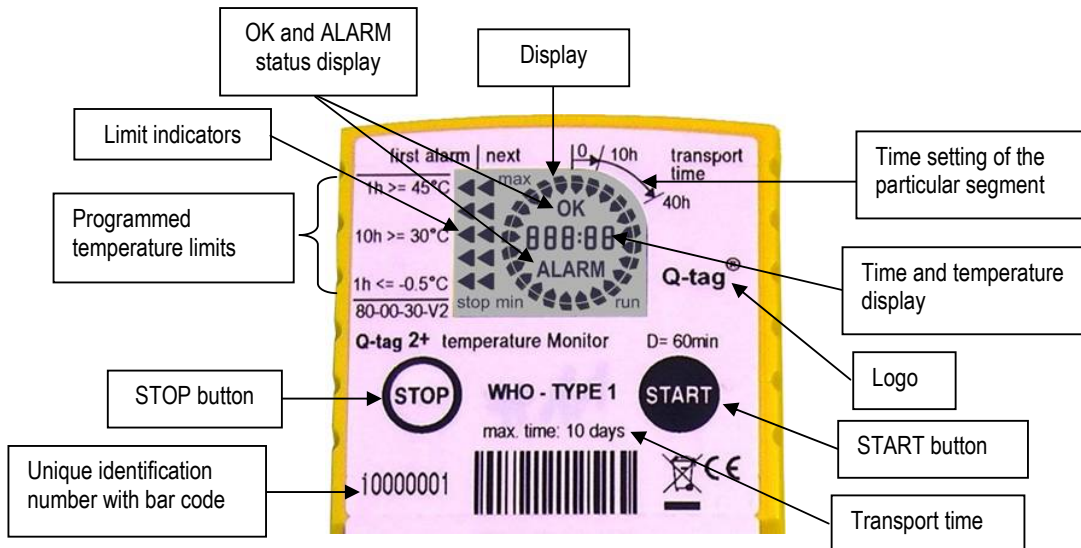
OK and ALARM status display

Display

Limit indicators

first alarm | next

0 / 10h

transport time

40h

Time setting of the particular segment

max

Programmed temperature limits

1h >= 45°C

10h >= 30°C

1h <= -0.5°C

80-00-30-V2

OK

888:88

ALARM

stop min

run

Q-tag®

Time and temperature display

Q-tag 2+ temperature Monitor

D= 60min

Logo

STOP button

STOP

WHO - TYPE 1

START

START button

max. time: 10 days

Unique identification number with bar code

i0000001

CE

Transport time